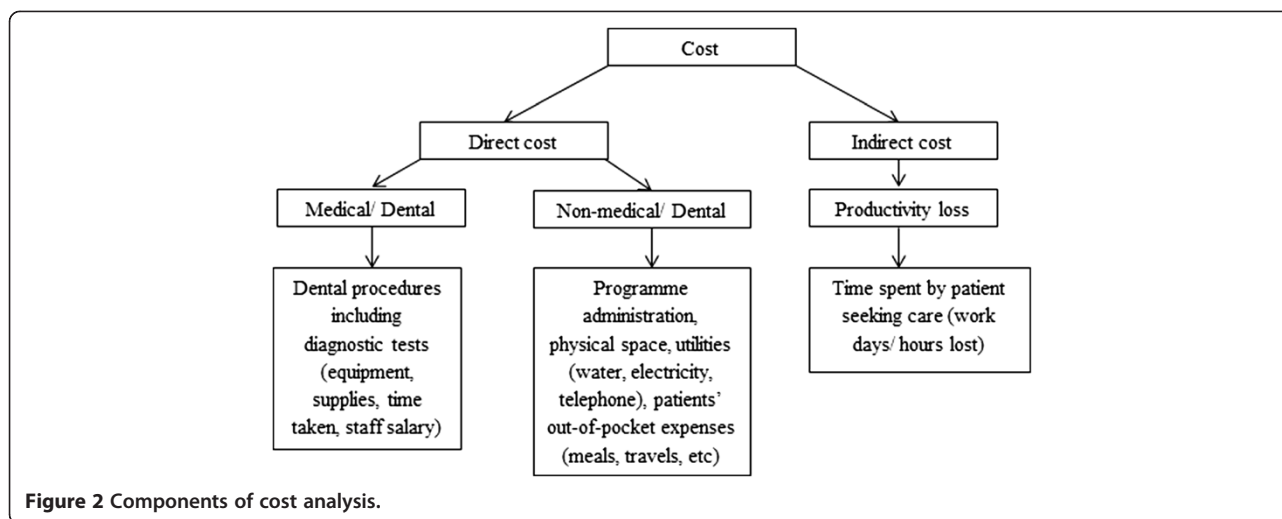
Cost

Direct cost

Indirect cost

Medical/ Dental

Non-medical/ Dental

Productivity loss

Dental procedures including diagnostic tests (equipment, supplies, time taken, staff salary)

Programme administration, physical space, utilities (water, electricity, telephone), patients' out-of-pocket expenses (meals, travels, etc)

Time spent by patient seeking care (work days/ hours lost)

Figure 2 Components of cost analysis.